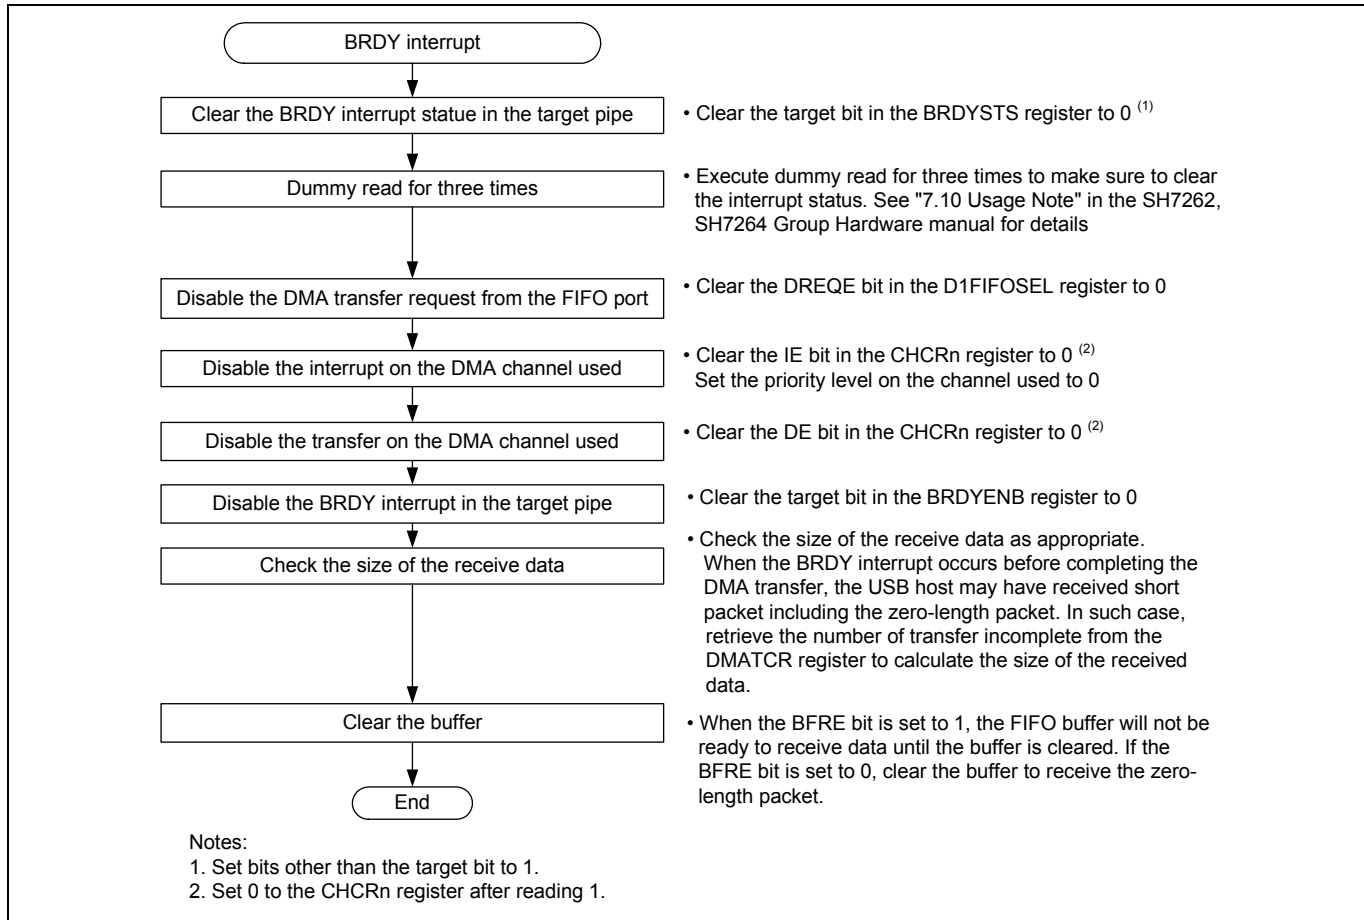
BRDY interrupt

Clear the BRDY interrupt statue in the target pipe

• Clear the target bit in the BRDYSTS register to 0 $^{(1)}$

Dummy read for three times

• Execute dummy read for three times to make sure to clear the interrupt status. See "7.10 Usage Note" in the SH7262, SH7264 Group Hardware manual for details

Disable the DMA transfer request from the FIFO port

• Clear the DREQE bit in the D1FIFOSEL register to 0

Disable the interrupt on the DMA channel used

• Clear the IE bit in the CHCRn register to 0 $^{(2)}$
Set the priority level on the channel used to 0

Disable the transfer on the DMA channel used

• Clear the DE bit in the CHCRn register to 0 $^{(2)}$

Disable the BRDY interrupt in the target pipe

• Clear the target bit in the BRDYENB register to 0

Check the size of the receive data

• Check the size of the receive data as appropriate. When the BRDY interrupt occurs before completing the DMA transfer, the USB host may have received short packet including the zero-length packet. In such case, retrieve the number of transfer incomplete from the DMATCR register to calculate the size of the received data.

Clear the buffer

• When the BFRE bit is set to 1, the FIFO buffer will not be ready to receive data until the buffer is cleared. If the BFRE bit is set to 0, clear the buffer to receive the zero-length packet.

End

Notes:
1. Set bits other than the target bit to 1.
2. Set 0 to the CHCRn register after reading 1.